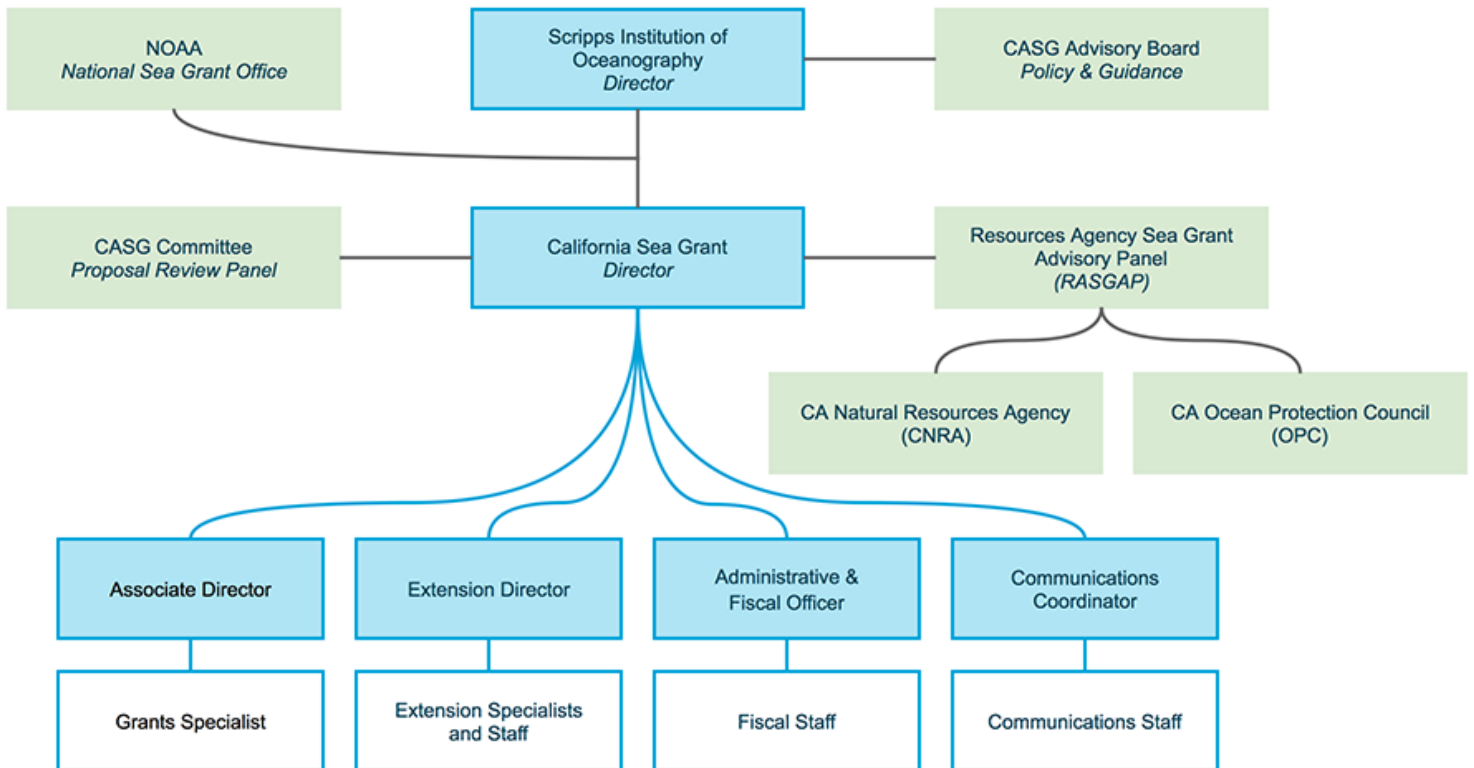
NOAA
*National Sea Grant Office*

Scripps Institution of Oceanography
*Director*

CASG Advisory Board
*Policy & Guidance*

CASG Committee
*Proposal Review Panel*

California Sea Grant
*Director*

Resources Agency Sea Grant Advisory Panel
*(RASGAP)*

CA Natural Resources Agency
(CNRA)

CA Ocean Protection Council
(OPC)

Associate Director

Extension Director

Administrative & Fiscal Officer

Communications Coordinator

Grants Specialist

Extension Specialists and Staff

Fiscal Staff

Communications Staff